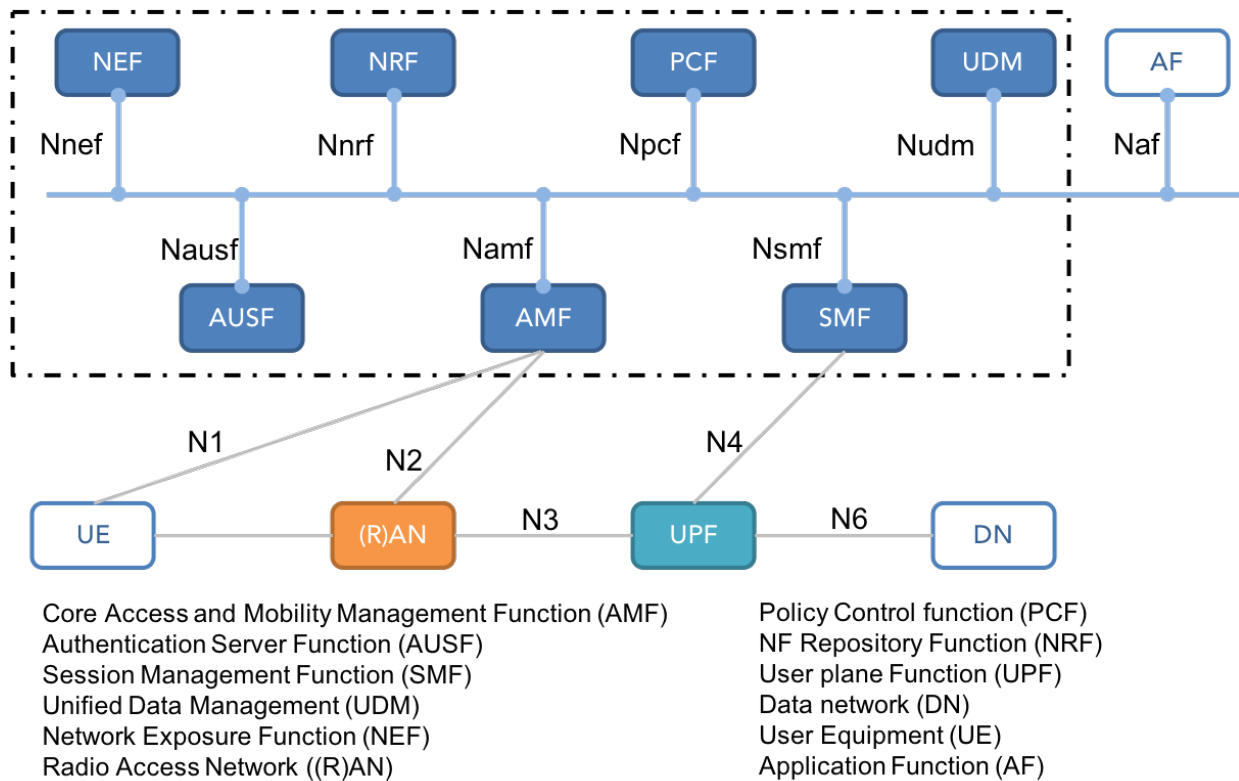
NEF
NRF
PCF
UDM
AF

Nnef
Nnrf
Npcf
Nudm
Naf

Nausf
Namf
Nsmf

AUSF
AMF
SMF

N1
N2
N4

UE
(R)AN
N3
UPF
N6
DN

Core Access and Mobility Management Function (AMF)
Authentication Server Function (AUSF)
Session Management Function (SMF)
Unified Data Management (UDM)
Network Exposure Function (NEF)
Radio Access Network ((R)AN)

Policy Control function (PCF)
NF Repository Function (NRF)
User plane Function (UPF)
Data network (DN)
User Equipment (UE)
Application Function (AF)